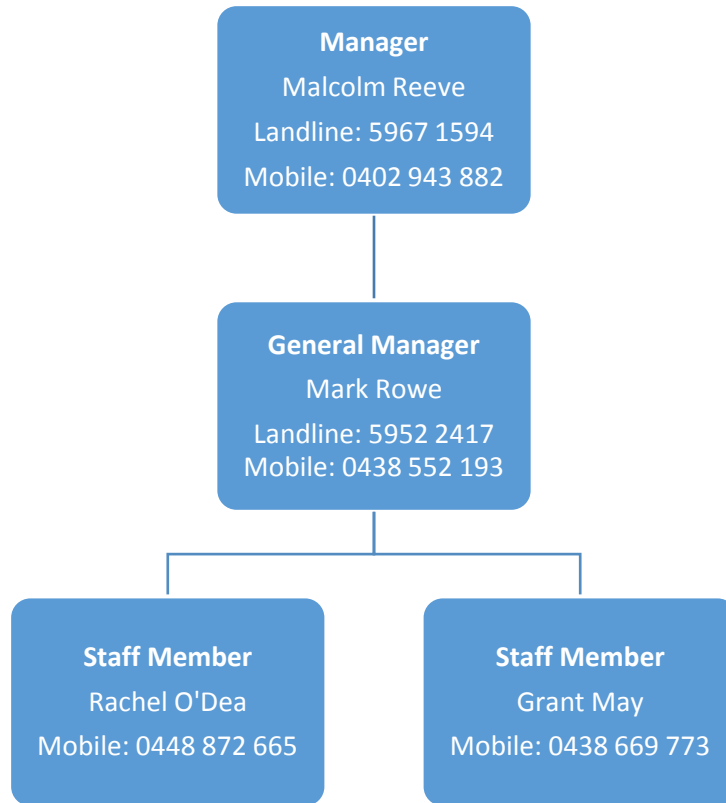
**Manager**
Malcolm Reeve
Landline: 5967 1594
Mobile: 0402 943 882

**General Manager**
Mark Rowe
Landline: 5952 2417
Mobile: 0438 552 193

**Staff Member**
Rachel O'Dea
Mobile: 0448 872 665

**Staff Member**
Grant May
Mobile: 0438 669 773